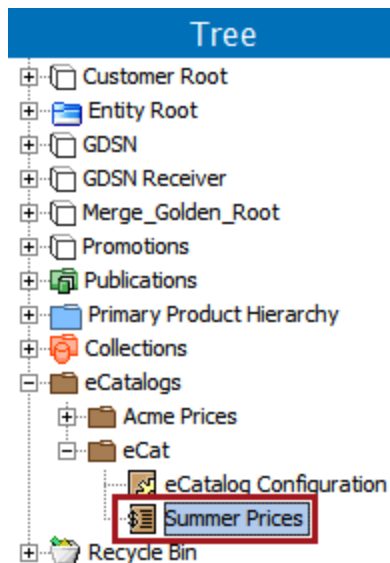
Tree

Customer Root
Entity Root
GDSN
GDSN Receiver
Merge_Golden_Root
Promotions
Publications
Primary Product Hierarchy
Collections
eCatalogs
Acme Prices
eCat
eCatalog Configuration
Summer Prices
Recycle Bin